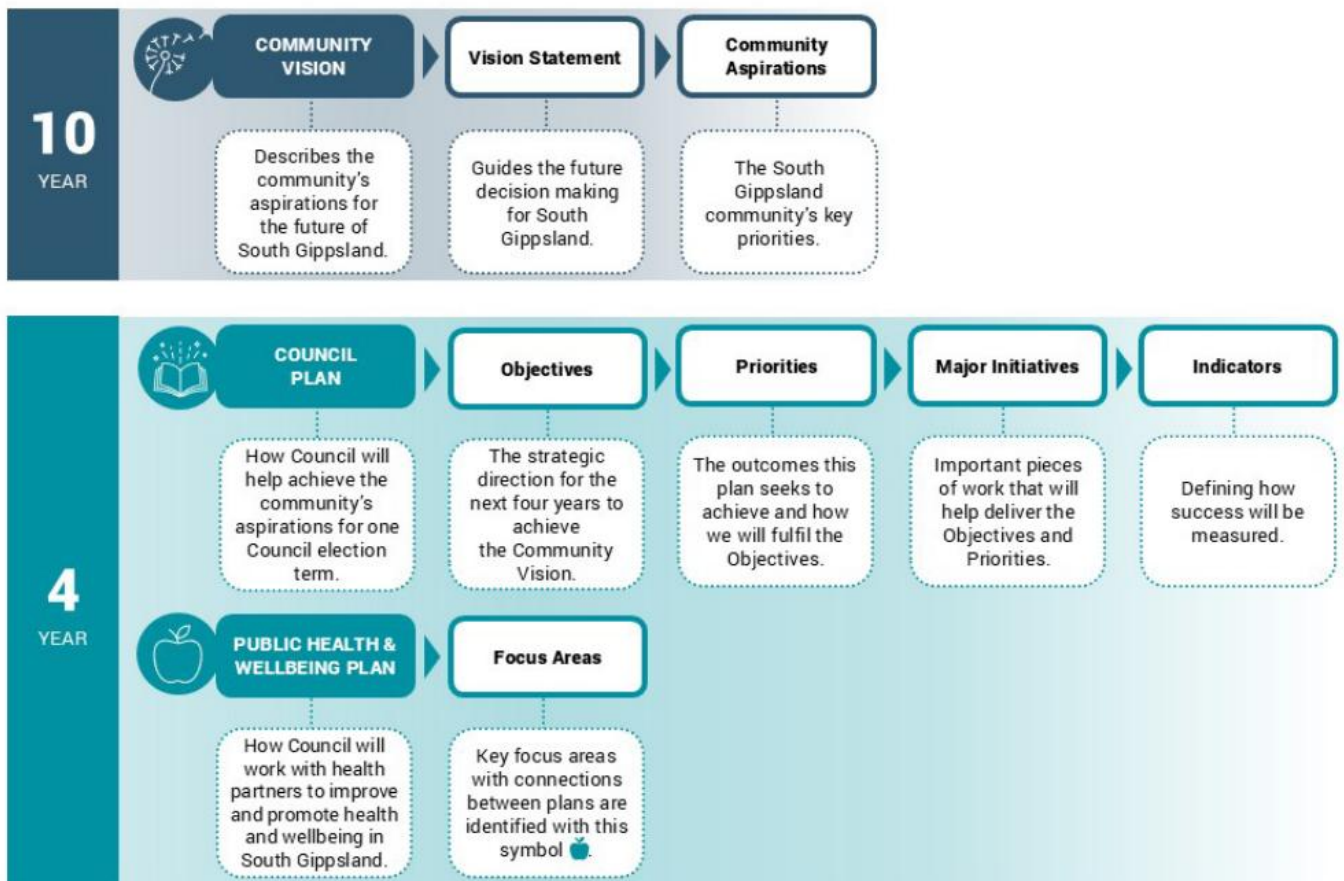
10
YEAR

COMMUNITY VISION

Vision Statement

Community Aspirations

Describes the community's aspirations for the future of South Gippsland.

Guides the future decision making for South Gippsland.

The South Gippsland community's key priorities.

4
YEAR

COUNCIL PLAN

Objectives

Priorities

Major Initiatives

Indicators

How Council will help achieve the community's aspirations for one Council election term.

The strategic direction for the next four years to achieve the Community Vision.

The outcomes this plan seeks to achieve and how we will fulfil the Objectives.

Important pieces of work that will help deliver the Objectives and Priorities.

Defining how success will be measured.

PUBLIC HEALTH & WELLBEING PLAN

Focus Areas

How Council will work with health partners to improve and promote health and wellbeing in South Gippsland.

Key focus areas with connections between plans are identified with this symbol.